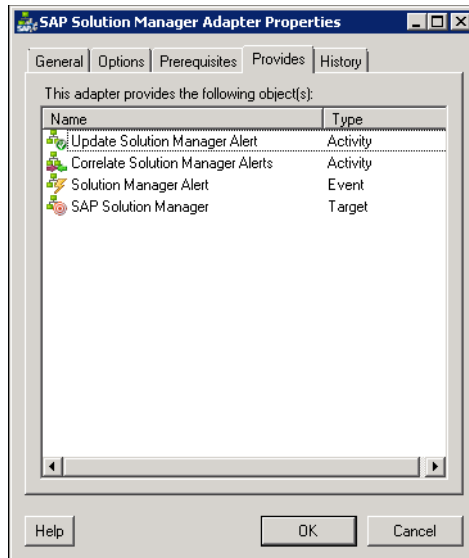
SAP Solution Manager Adapter Properties

General | Options | Prerequisites | Provides | History

This adapter provides the following object(s):

| Name | Type |
|---|---|
| Update Solution Manager Alert | Activity |
| Correlate Solution Manager Alerts | Activity |
| Solution Manager Alert | Event |
| SAP Solution Manager | Target |

Help | OK | Cancel